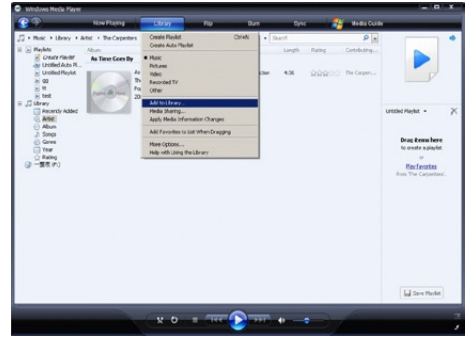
Windows Media Player

Now Playing
Library
Rip
Burn
Sync
Media Guide

Music > Library > Artist > The Carpenters

Search

Playlists
Create Playlist
Untitled Auto Pl...
Untitled Playlist
gg
tt
test
Library
Recently Added
Artist
Album
Songs
Genre
Year
Rating
一覺吧 (F:)

Album
As Time Goes By

Length
Rating
Contributing...
4:56
The Carpen...

Create Playlist Ctrl+N
Create Auto Playlist
Music
Pictures
Video
Recorded TV
Other
Add to Library...
Media Sharing...
Apply Media Information Changes
Add Favorites to List When Dragging
More Options...
Help with Using the Library

Untitled Playlist

Drag items here
to create a playlist
or
Play favorites
from 'The Carpenters'.

Save Playlist